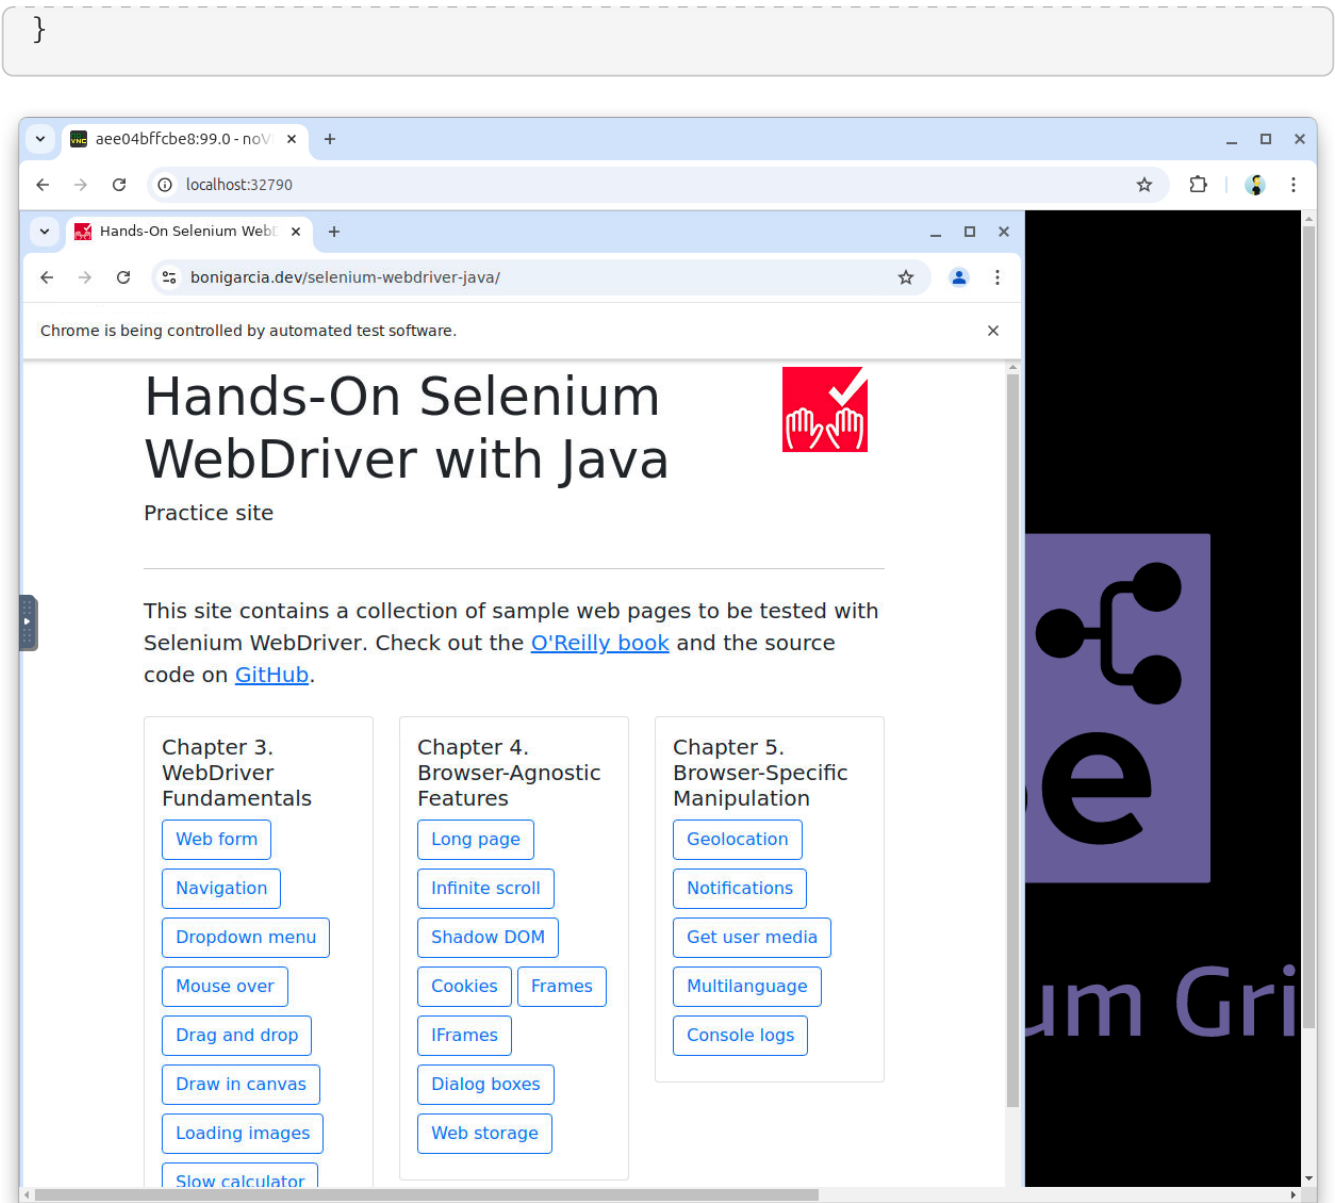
}

aee04bffcbe8:99.0 - noV

localhost:32790

Hands-On Selenium WebD

bonigarcia.dev/selenium-webdriver-java/

Chrome is being controlled by automated test software.

Hands-On Selenium WebDriver with Java

Practice site

This site contains a collection of sample web pages to be tested with Selenium WebDriver. Check out the O'Reilly book and the source code on GitHub.

Chapter 3. WebDriver Fundamentals

Web form
Navigation
Dropdown menu
Mouse over
Drag and drop
Draw in canvas
Loading images
Slow calculator

Chapter 4. Browser-Agnostic Features

Long page
Infinite scroll
Shadow DOM
Cookies
Frames
IFrames
Dialog boxes
Web storage

Chapter 5. Browser-Specific Manipulation

Geolocation
Notifications
Get user media
Multilanguage
Console logs

e

um Gri